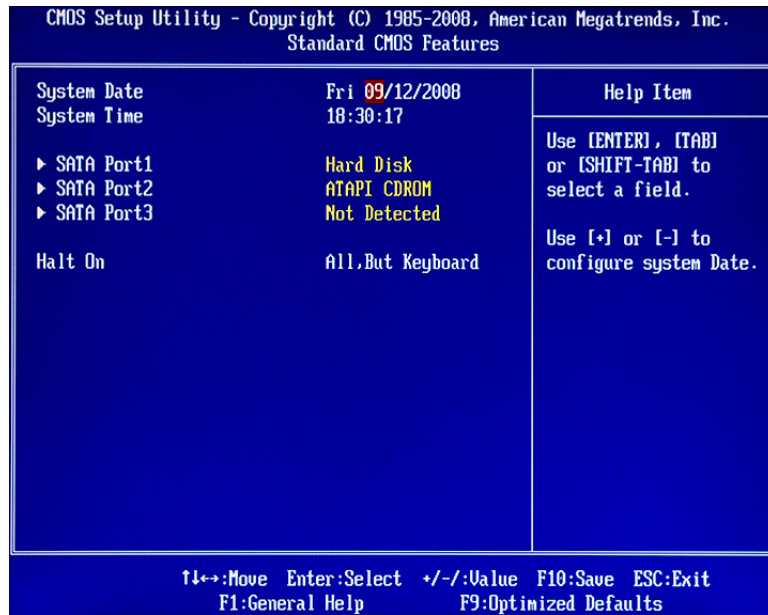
CMOS Setup Utility - Copyright (C) 1985-2008, American Megatrends, Inc.
Standard CMOS Features

System Date Fri 09/12/2008
System Time 18:30:17

▶ SATA Port1 Hard Disk
▶ SATA Port2 ATAPI CDROM
▶ SATA Port3 Not Detected

Halt On All,But Keyboard

Help Item

Use [ENTER], [TAB] or [SHIFT-TAB] to select a field.

Use [+] or [-] to configure system Date.

↑↓↔:Move Enter:Select +/-/:Value F10:Save ESC:Exit
F1:General Help F9:Optimized Defaults